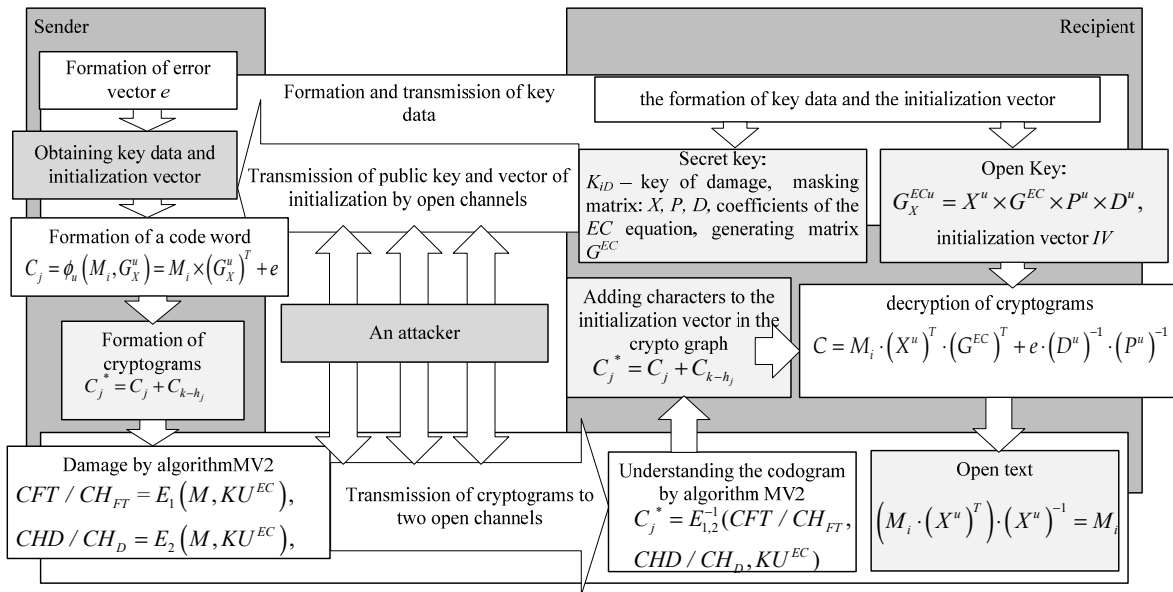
Sender

Recipient

Formation of error vector $e$

Formation and transmission of key data

the formation of key data and the initialization vector

Obtaining key data and initialization vector

Transmission of public key and vector of initialization by open channels

Secret key:
$K_{iD}$ – key of damage, masking matrix: $X$, $P$, $D$, coefficients of the $EC$ equation, generating matrix $G^{EC}$

Open Key:
$G_X^{ECu} = X^u \times G^{EC} \times P^u \times D^u$,
initialization vector $IV$

Formation of a code word
$C_j = \phi_u\left(M_i, G_X^u\right) = M_i \times \left(G_X^u\right)^T + e$

Adding characters to the initialization vector in the crypto graph
$C_j^* = C_j + C_{k-h_j}$

decryption of cryptograms
$C = M_i \cdot \left(X^u\right)^T \cdot \left(G^{EC}\right)^T + e \cdot \left(D^u\right)^{-1} \cdot \left(P^u\right)^{-1}$

Formation of cryptograms
$C_j^* = C_j + C_{k-h_j}$

An attacker

Damage by algorithmMV2
$CFT / CH_{FT} = E_1\left(M, KU^{EC}\right)$,
$CHD / CH_D = E_2\left(M, KU^{EC}\right)$,

Transmission of cryptograms to two open channels

Understanding the codogram by algorithm MV2
$C_j^* = E_{1,2}^{-1}(CFT / CH_{FT}$,
$CHD / CH_D, KU^{EC})$

Open text
$\left(M_i \cdot \left(X^u\right)^T\right) \cdot \left(X^u\right)^{-1} = M_i$